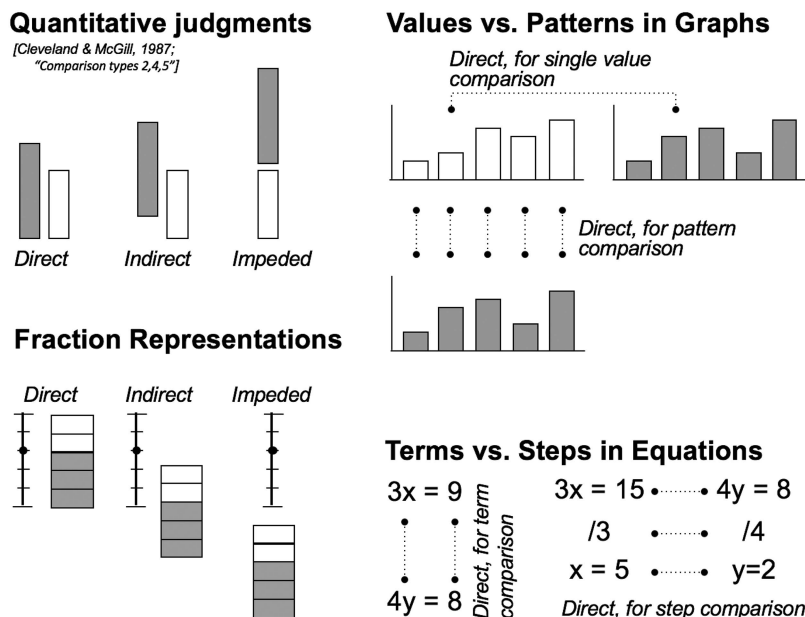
Quantitative judgments

[Cleveland & McGill, 1987; "Comparison types 2,4,5"]

Direct

Indirect

Impeded

Fraction Representations

Direct

Indirect

Impeded

Values vs. Patterns in Graphs

Direct, for single value comparison

Direct, for pattern comparison

Terms vs. Steps in Equations

$3x = 9$

$4y = 8$

Direct, for term comparison

$3x = 15$ $4y = 8$

$/3$ $/4$

$x = 5$ $y=2$

Direct, for step comparison